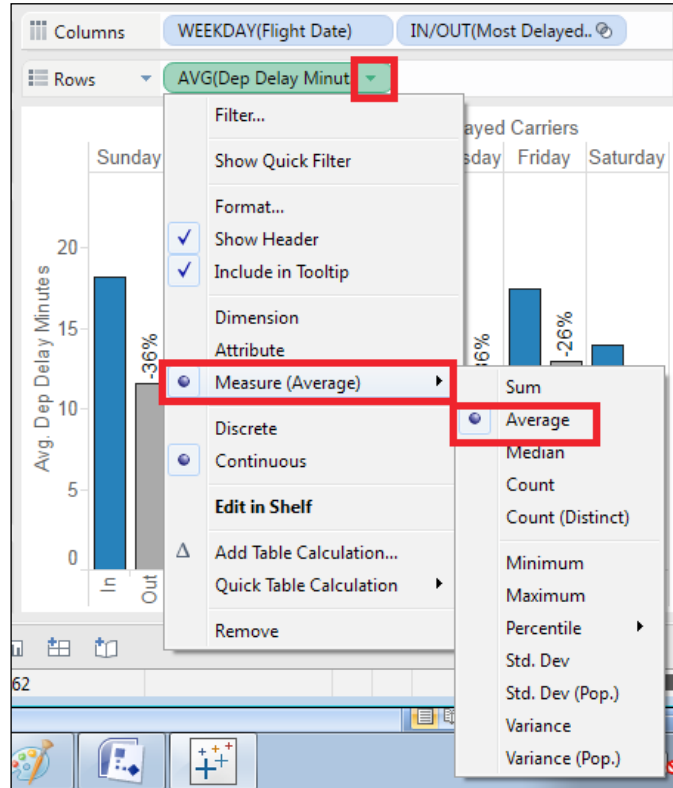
Columns WEEKDAY(Flight Date) IN/OUT(Most Delayed..

Rows AVG(Dep Delay Minut

ayed Carriers
Sunday sday Friday Saturday

Avg. Dep Delay Minutes
20
15
10
5
0

-36%
-36%
-26%

In
Out

Filter...
Show Quick Filter
Format...
✓ Show Header
✓ Include in Tooltip
Dimension
Attribute
Measure (Average)
Discrete
Continuous
Edit in Shelf
Δ Add Table Calculation...
Quick Table Calculation
Remove

Sum
Average
Median
Count
Count (Distinct)
Minimum
Maximum
Percentile
Std. Dev
Std. Dev (Pop.)
Variance
Variance (Pop.)

62